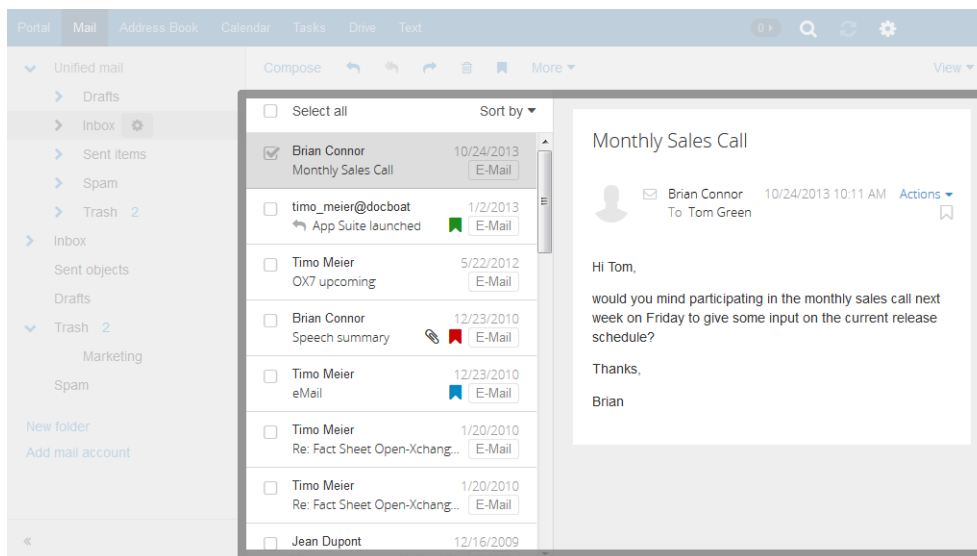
Portal Mail Address Book Calendar Tasks Drive Text 0

Compose More View

Unified mail
Drafts
Inbox
Sent items
Spam
Trash 2
Inbox
Sent objects
Drafts
Trash 2
Marketing
Spam

New folder
Add mail account

«

Select all Sort by

Brian Connor 10/24/2013
Monthly Sales Call E-Mail

timo_meier@docboat 1/2/2013
App Suite launched E-Mail

Timo Meier 5/22/2012
OX7 upcoming E-Mail

Brian Connor 12/23/2010
Speech summary E-Mail

Timo Meier 12/23/2010
eMail E-Mail

Timo Meier 1/20/2010
Re: Fact Sheet Open-Xchang... E-Mail

Timo Meier 1/20/2010
Re: Fact Sheet Open-Xchang... E-Mail

Jean Dupont 12/16/2009

Monthly Sales Call

Brian Connor 10/24/2013 10:11 AM Actions
To Tom Green

Hi Tom,

would you mind participating in the monthly sales call next week on Friday to give some input on the current release schedule?

Thanks,

Brian